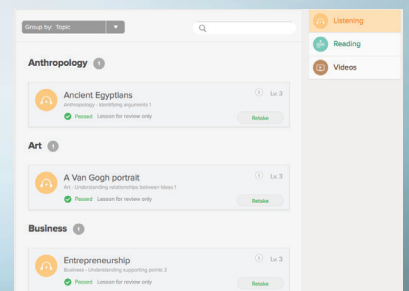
Group by: Topic

Anthropology 1

Ancient Egyptians
Anthropology - Identifying arguments 1
Passed Lesson for review only
Lv 3
Retake

Art 1

A Van Gogh portrait
Art - Understanding relationships between ideas 1
Passed Lesson for review only
Lv 3
Retake

Business 1

Entrepreneurship
Business - Understanding supporting points 2
Passed Lesson for review only
Lv 3
Retake

Listening
Reading
Videos